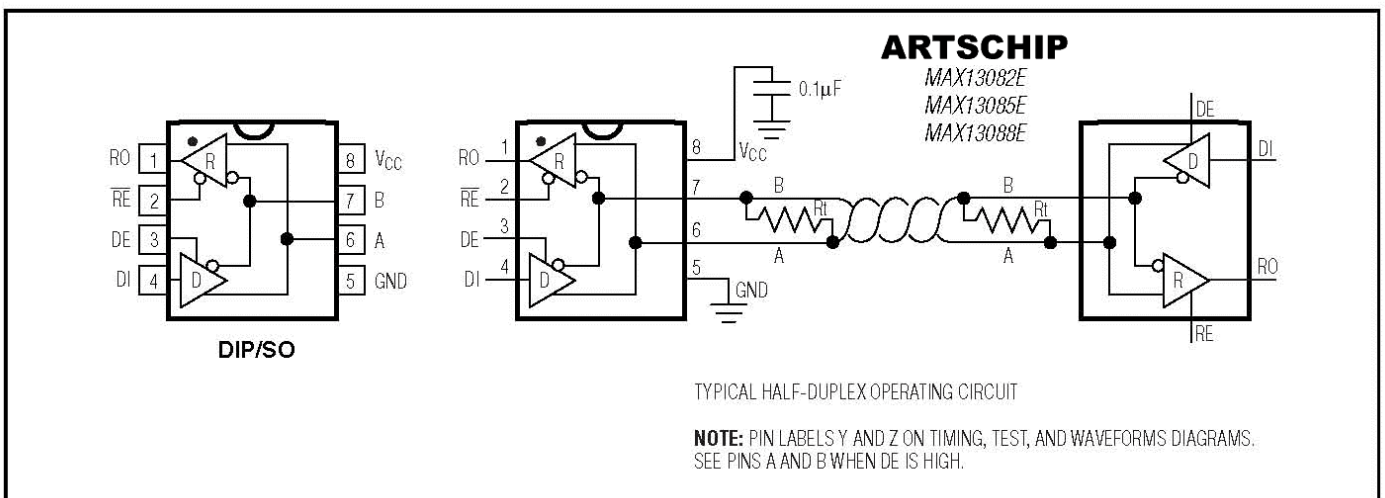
ARTSCHIP
MAX13082E
MAX13085E
MAX13088E

RO 1
$\overline{RE}$ 2
DE 3
DI 4
R
D
8 $V_{CC}$
7 B
6 A
5 GND

DIP/SO

0.1µF
RO 1
$\overline{RE}$ 2
DE 3
DI 4
R
D
8 $V_{CC}$
7
6
5
GND
B
Rt
A
B
Rt
A
DE
D
DI
R
RO
RE

TYPICAL HALF-DUPLEX OPERATING CIRCUIT

NOTE: PIN LABELS Y AND Z ON TIMING, TEST, AND WAVEFORMS DIAGRAMS. SEE PINS A AND B WHEN DE IS HIGH.